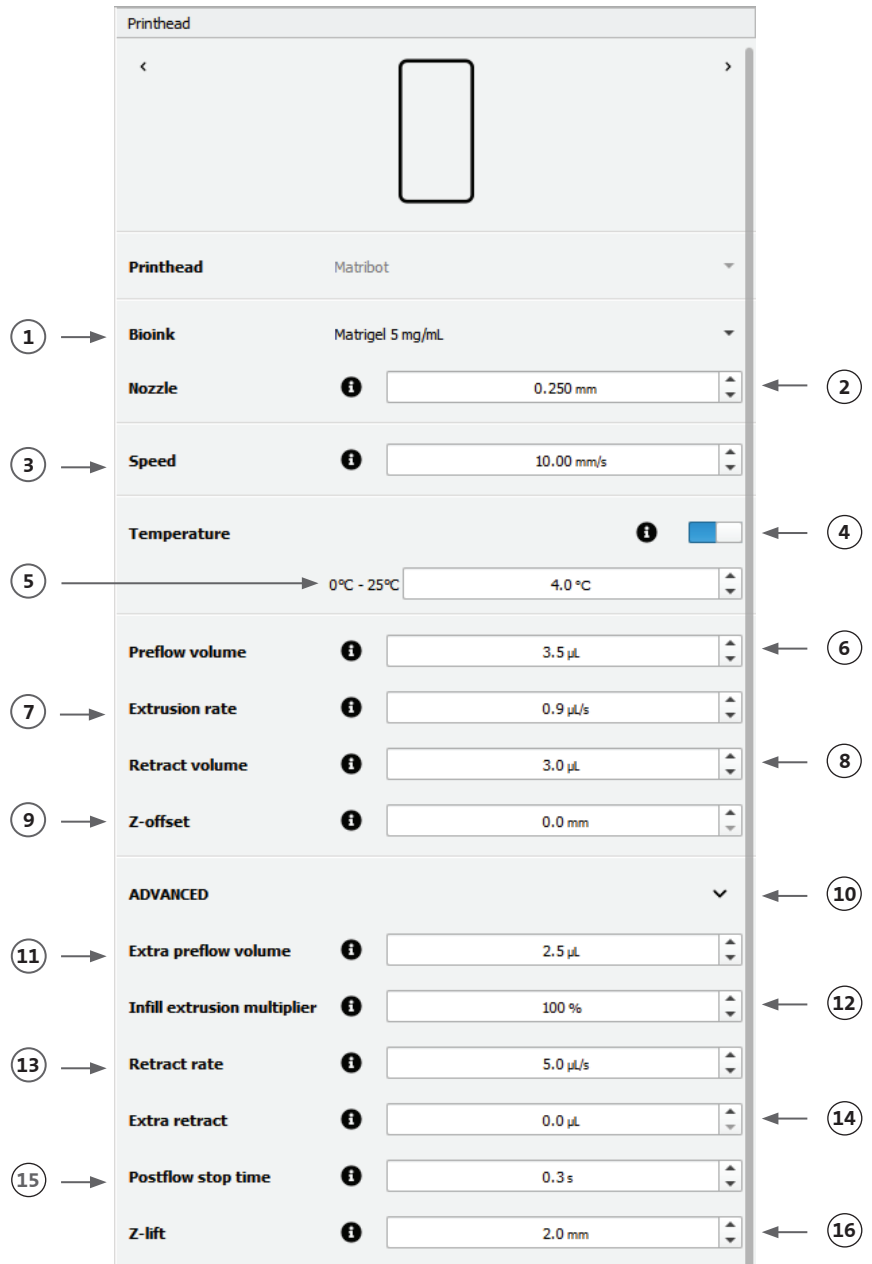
Printhead

‹ ›

Printhead Matribot

1 Bioink Matrigel 5 mg/mL

Nozzle 0.250 mm 2

3 Speed 10.00 mm/s

Temperature 4

5 0°C - 25°C 4.0 °C

Preflow volume 3.5 µL 6

7 Extrusion rate 0.9 µL/s

Retract volume 3.0 µL 8

9 Z-offset 0.0 mm

ADVANCED 10

11 Extra preflow volume 2.5 µL

Infill extrusion multiplier 100 % 12

13 Retract rate 5.0 µL/s

Extra retract 0.0 µL 14

15 Postflow stop time 0.3 s

Z-lift 2.0 mm 16